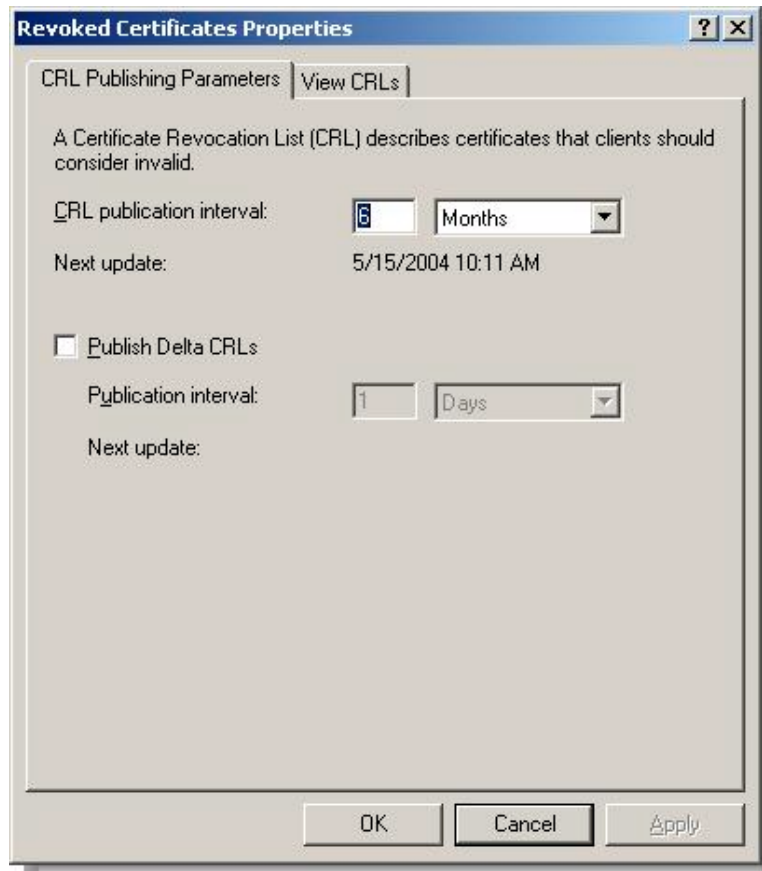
Revoked Certificates Properties ? X

CRL Publishing Parameters | View CRLs

A Certificate Revocation List (CRL) describes certificates that clients should consider invalid.

CRL publication interval: 6 Months

Next update: 5/15/2004 10:11 AM

Publish Delta CRLs

Publication interval: 1 Days

Next update:

OK Cancel Apply